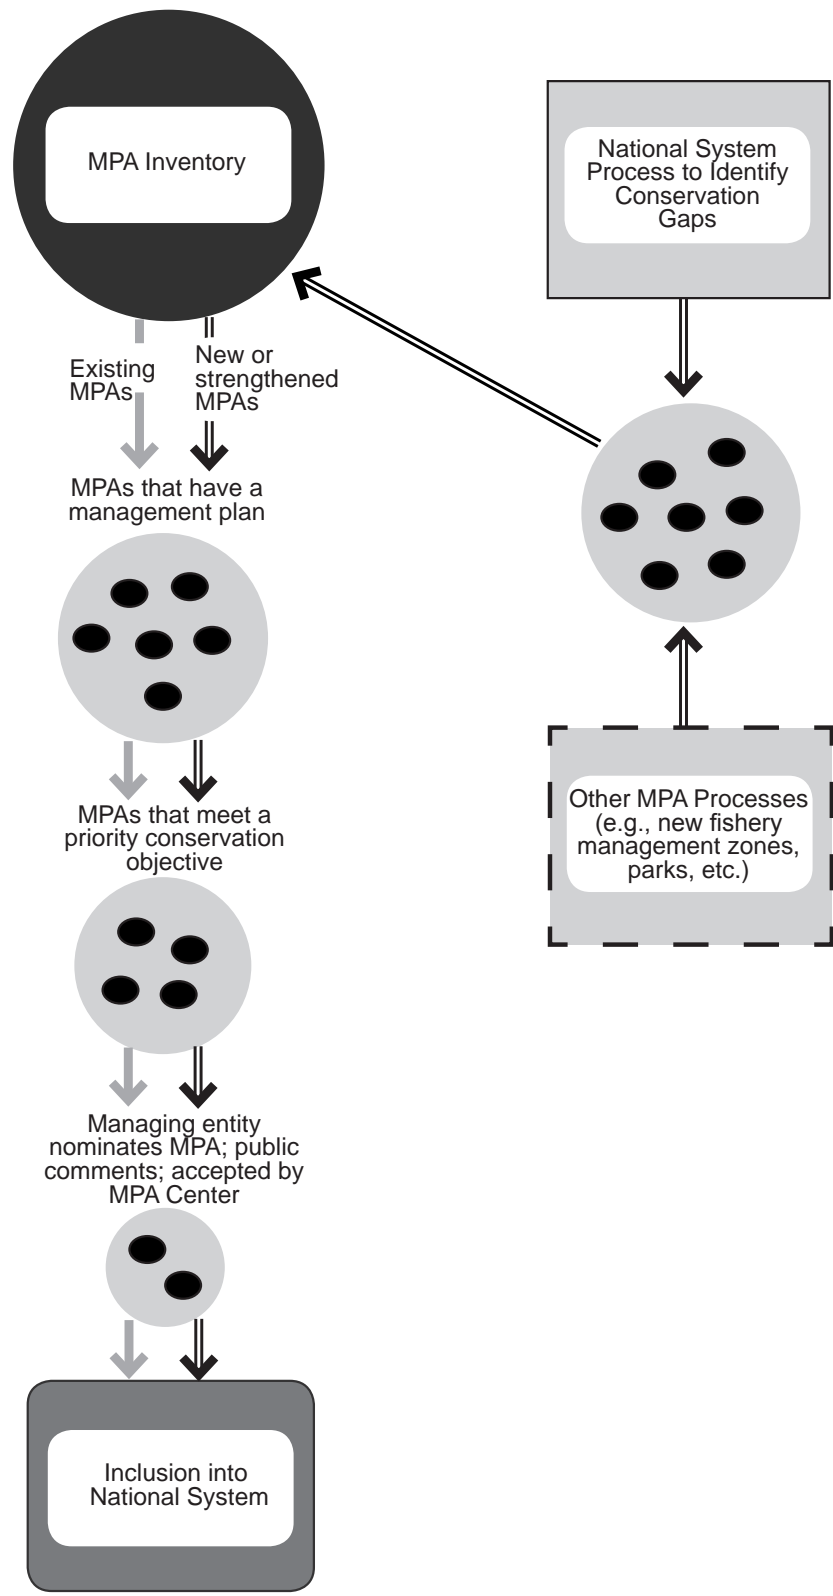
MPA Inventory

National System Process to Identify Conservation Gaps

Existing MPAs

New or strengthened MPAs

MPAs that have a management plan

MPAs that meet a priority conservation objective

Other MPA Processes (e.g., new fishery management zones, parks, etc.)

Managing entity nominates MPA; public comments; accepted by MPA Center

Inclusion into National System